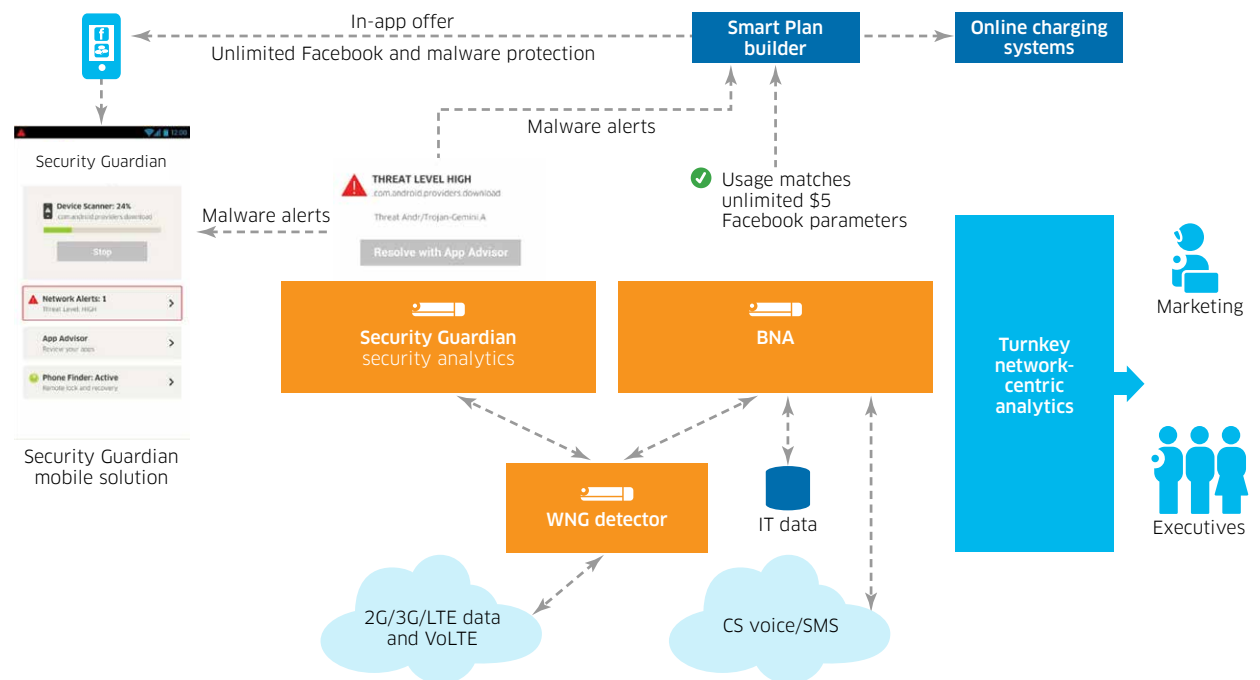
In-app offer

Unlimited Facebook and malware protection

Smart Plan builder

Online charging systems

12:00

Security Guardian

Device Scanner: 24%
com.android.providers.download

Stop

Network Alerts: 1
Threat Level: HIGH

App Advisor
Review your apps

Phone Finder: Active
Remote lock and recovery

Security Guardian mobile solution

Malware alerts

THREAT LEVEL HIGH
com.android.providers.download

Threat Andr/Trojan-Gemini.A

Resolve with App Advisor

Malware alerts

Usage matches unlimited $5 Facebook parameters

Security Guardian
security analytics

BNA

Turnkey network-centric analytics

Marketing

Executives

WNG detector

IT data

2G/3G/LTE data and VoLTE

CS voice/SMS